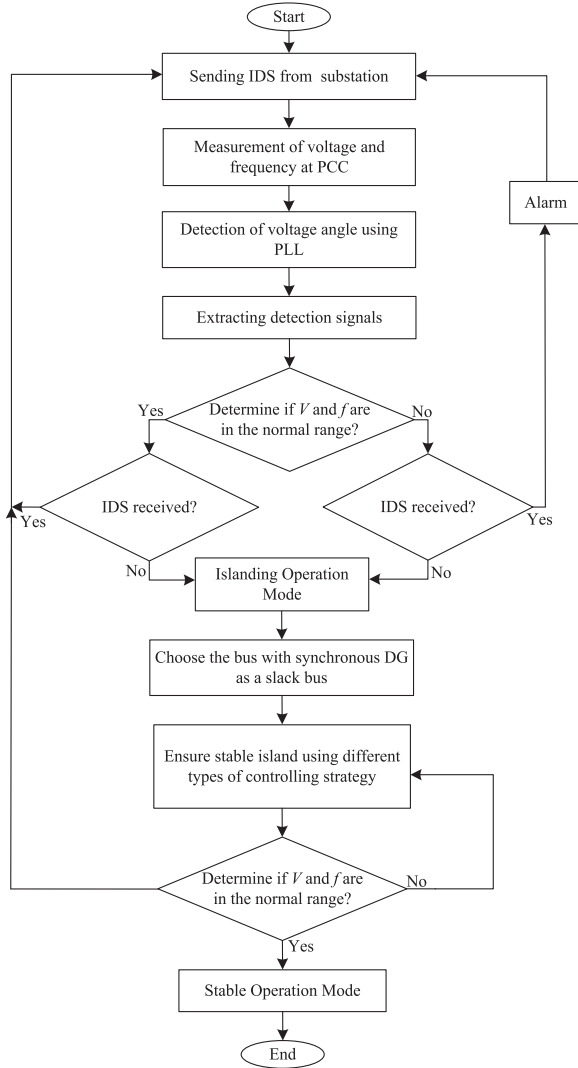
Start

Sending IDS from substation

Measurement of voltage and frequency at PCC

Alarm

Detection of voltage angle using PLL

Extracting detection signals

Yes

Determine if $V$ and $f$ are in the normal range?

No

IDS received?

Yes

IDS received?

Yes

No

Islanding Operation Mode

No

Choose the bus with synchronous DG as a slack bus

Ensure stable island using different types of controlling strategy

Determine if $V$ and $f$ are in the normal range?

No

Yes

Stable Operation Mode

End